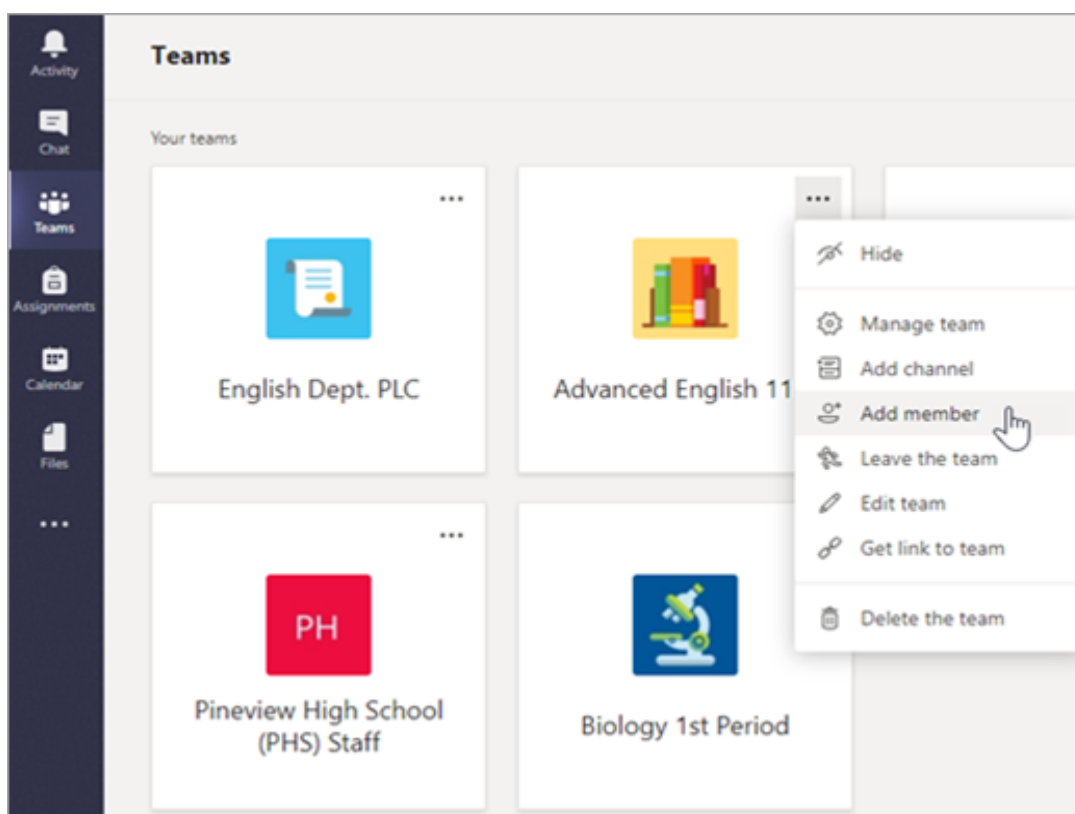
Activity
Chat
Teams
Assignments
Calendar
Files
...

Teams

Your teams

...
English Dept. PLC

...
Advanced English 11

Hide
Manage team
Add channel
Add member
Leave the team
Edit team
Get link to team
Delete the team

...
PH
Pineview High School (PHS) Staff

Biology 1st Period